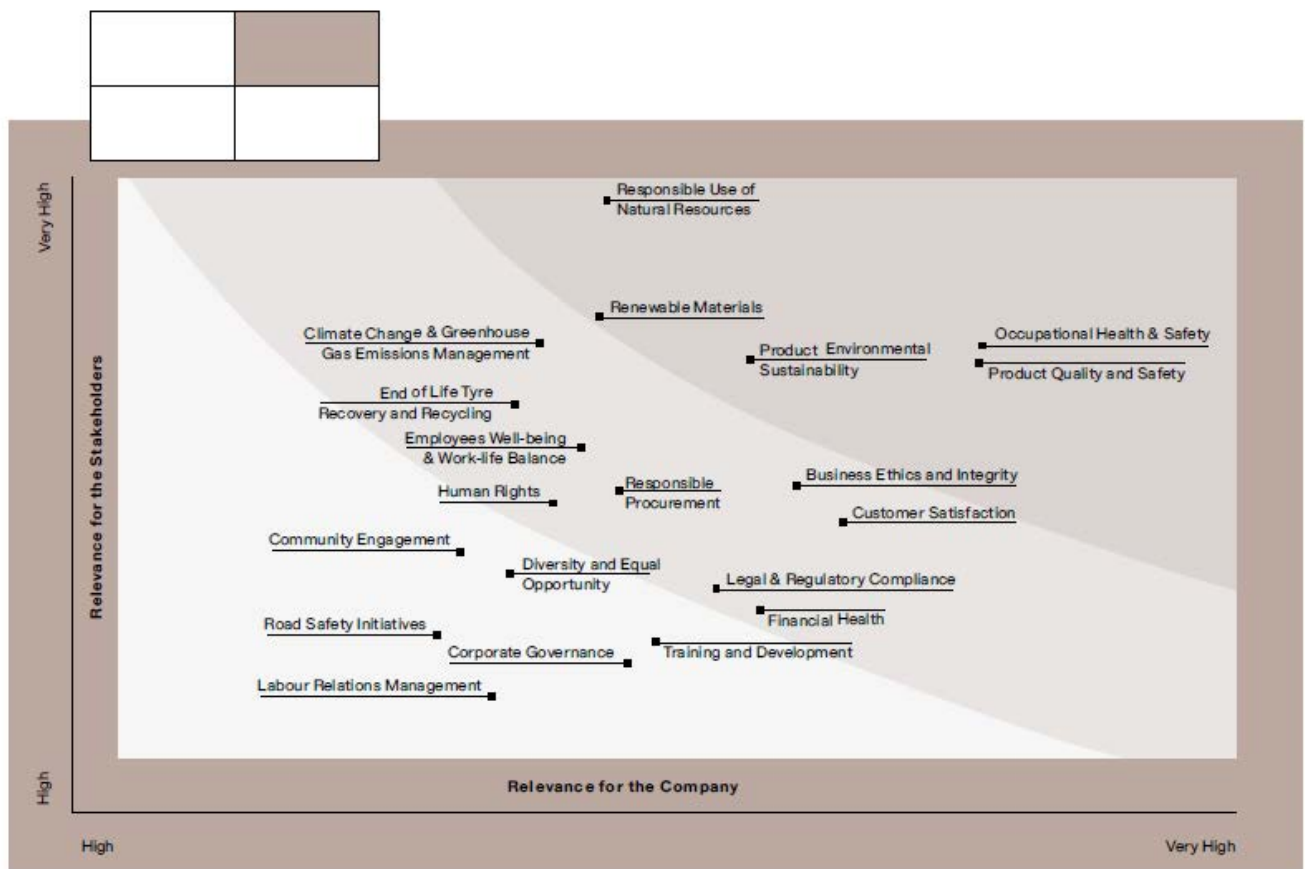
Very High

Relevance for the Stakeholders

High

Responsible Use of Natural Resources

Renewable Materials

Climate Change & Greenhouse Gas Emissions Management

Product Environmental Sustainability

Occupational Health & Safety

Product Quality and Safety

End of Life Tyre Recovery and Recycling

Employees Well-being & Work-life Balance

Human Rights

Responsible Procurement

Business Ethics and Integrity

Customer Satisfaction

Community Engagement

Diversity and Equal Opportunity

Legal & Regulatory Compliance

Financial Health

Road Safety Initiatives

Corporate Governance

Training and Development

Labour Relations Management

Relevance for the Company

High

Very High